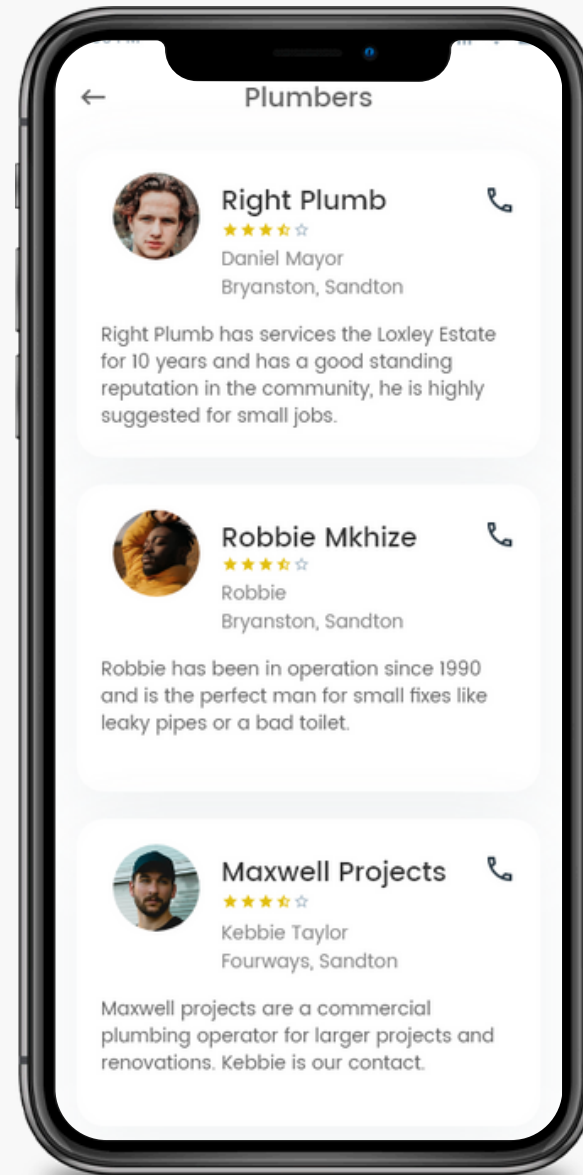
Plumbers

Right Plumb
★★★☆☆
Daniel Mayor
Bryanston, Sandton

Right Plumb has services the Loxley Estate for 10 years and has a good standing reputation in the community, he is highly suggested for small jobs.

Robbie Mkhize
★★★☆☆
Robbie
Bryanston, Sandton

Robbie has been in operation since 1990 and is the perfect man for small fixes like leaky pipes or a bad toilet.

Maxwell Projects
★★★☆☆
Kebbie Taylor
Fourways, Sandton

Maxwell projects are a commercial plumbing operator for larger projects and renovations. Kebbie is our contact.